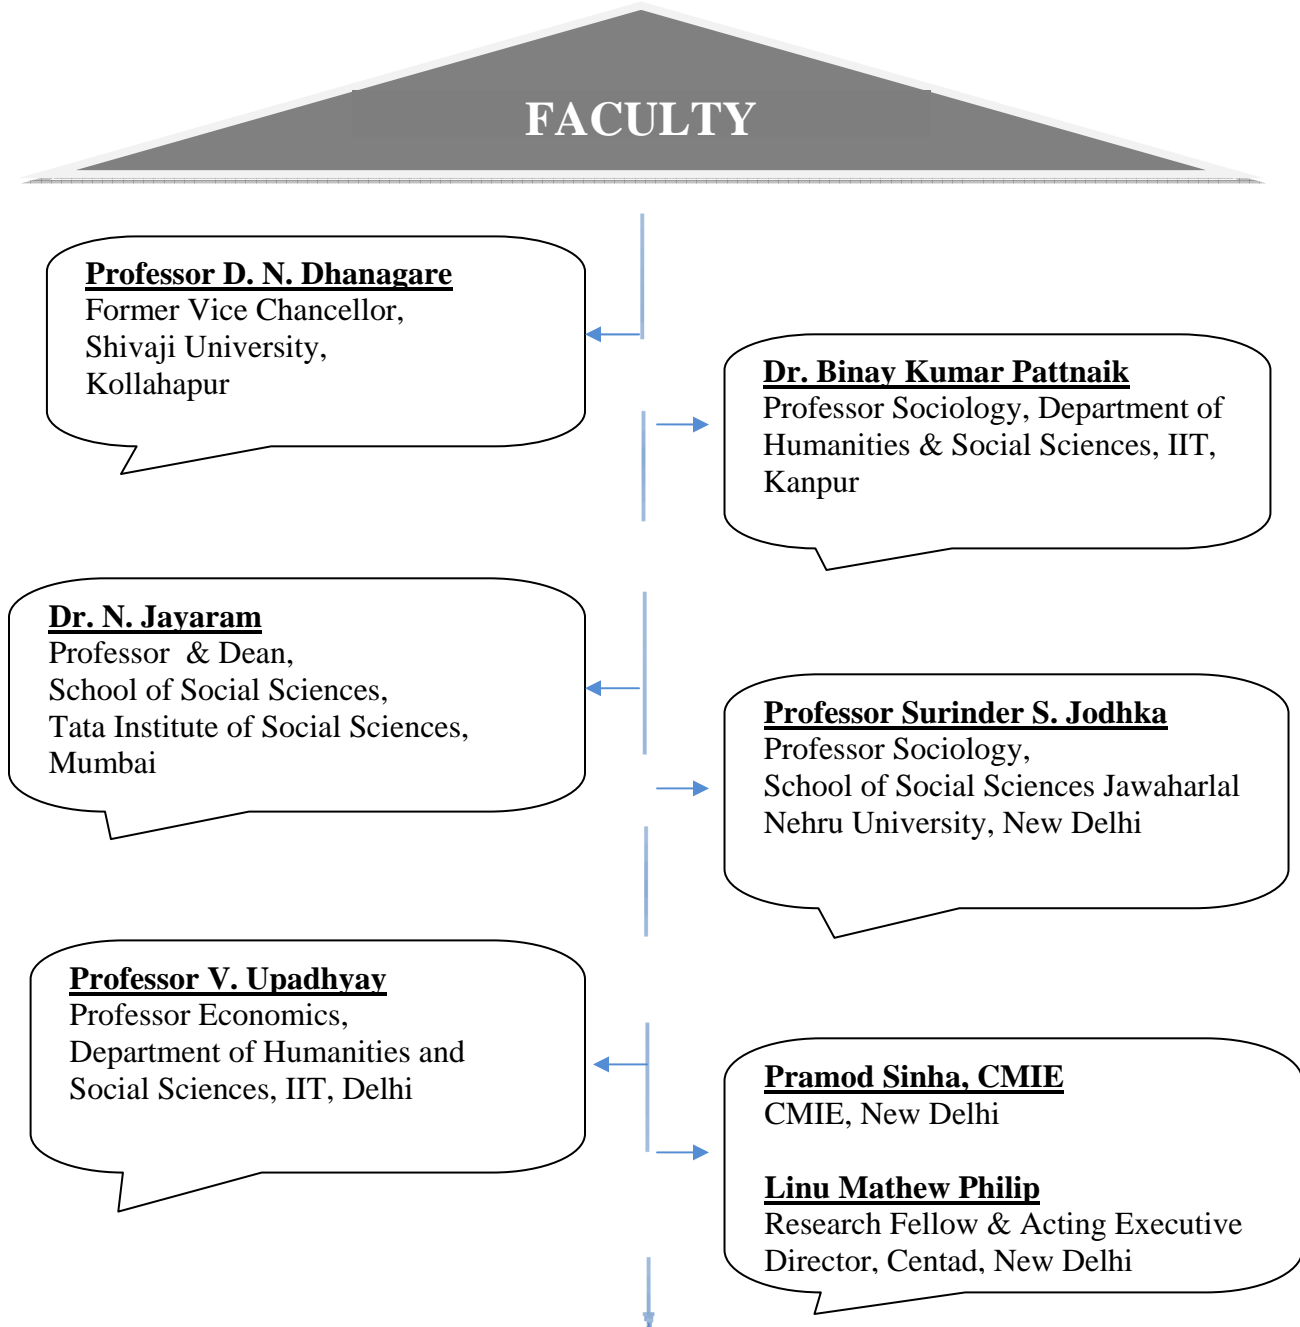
FACULTY

Professor D. N. Dhanagare
Former Vice Chancellor, Shivaji University, Kollahapur

Dr. Binay Kumar Pattnaik
Professor Sociology, Department of Humanities & Social Sciences, IIT, Kanpur

Dr. N. Jayaram
Professor & Dean, School of Social Sciences, Tata Institute of Social Sciences, Mumbai

Professor Surinder S. Jodhka
Professor Sociology, School of Social Sciences Jawaharlal Nehru University, New Delhi

Professor V. Upadhyay
Professor Economics, Department of Humanities and Social Sciences, IIT, Delhi

Pramod Sinha, CMIE
CMIE, New Delhi

Linu Mathew Philip
Research Fellow & Acting Executive Director, Centad, New Delhi